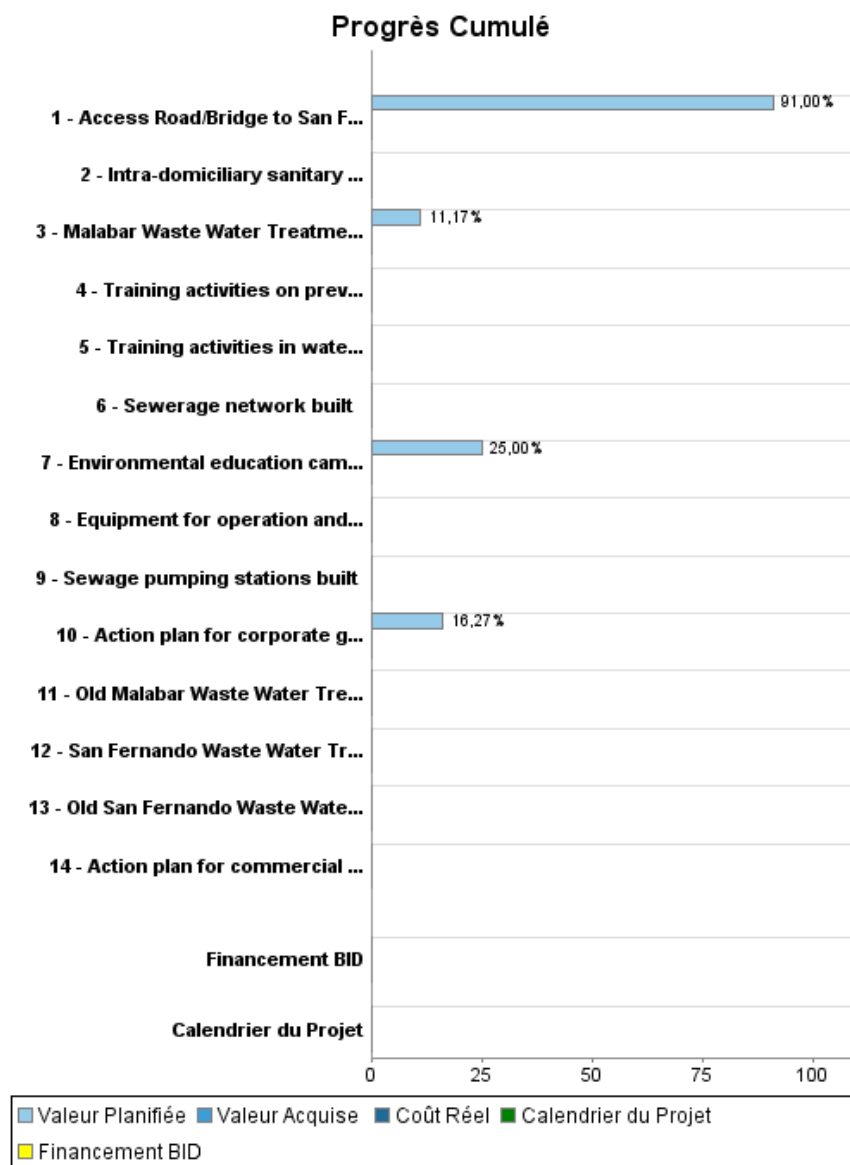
Progrès Cumulé

1 - Access Road/Bridge to San F...
91,00 %
2 - Intra-domiciliary sanitary ...
3 - Malabar Waste Water Treatme...
11,17 %
4 - Training activities on prev...
5 - Training activities in wate...
6 - Sewerage network built
7 - Environmental education cam...
25,00 %
8 - Equipment for operation and...
9 - Sewage pumping stations built
10 - Action plan for corporate g...
16,27 %
11 - Old Malabar Waste Water Tre...
12 - San Fernando Waste Water Tr...
13 - Old San Fernando Waste Wate...
14 - Action plan for commercial ...
Financement BID
Calendrier du Projet

0 25 50 75 100

Valeur Planifiée Valeur Acquise Coût Réel Calendrier du Projet Financement BID